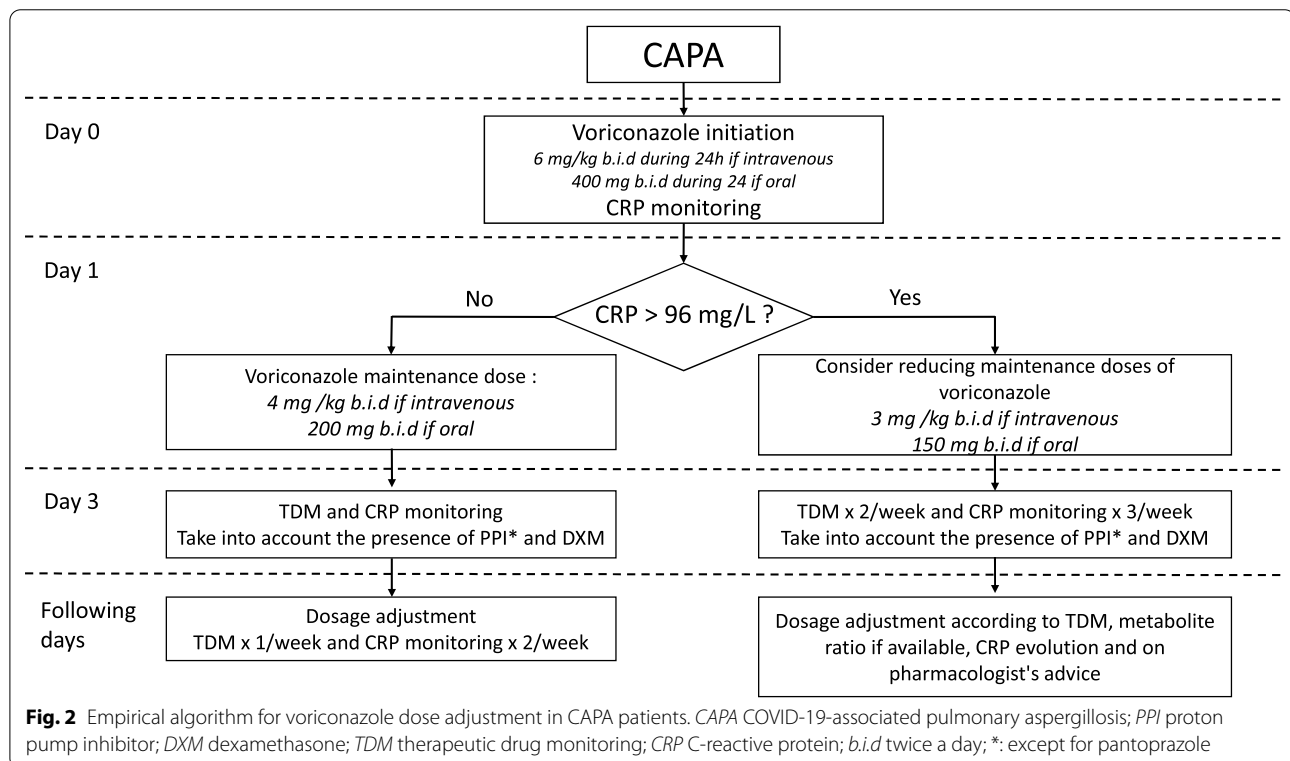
CAPA

Day 0

Voriconazole initiation
6 mg/kg b.i.d during 24h if intravenous
400 mg b.i.d during 24 if oral
CRP monitoring

Day 1

No

CRP > 96 mg/L ?

Yes

Voriconazole maintenance dose :
4 mg /kg b.i.d if intravenous
200 mg b.i.d if oral

Consider reducing maintenance doses of voriconazole
3 mg /kg b.i.d if intravenous
150 mg b.i.d if oral

Day 3

TDM and CRP monitoring
Take into account the presence of PPI* and DXM

TDM x 2/week and CRP monitoring x 3/week
Take into account the presence of PPI* and DXM

Following days

Dosage adjustment
TDM x 1/week and CRP monitoring x 2/week

Dosage adjustment according to TDM, metabolite ratio if available, CRP evolution and on pharmacologist's advice

**Fig. 2** Empirical algorithm for voriconazole dose adjustment in CAPA patients. *CAPA* COVID-19-associated pulmonary aspergillosis; *PPI* proton pump inhibitor; *DXM* dexamethasone; *TDM* therapeutic drug monitoring; *CRP* C-reactive protein; *b.i.d* twice a day; *: except for pantoprazole